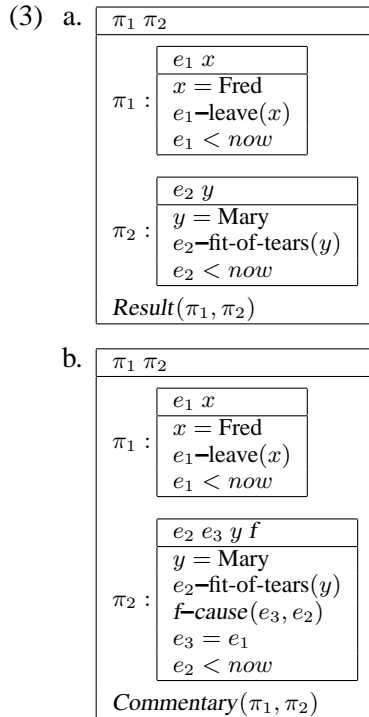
(3) a. $\pi_1\ \pi_2$

$\pi_1$ :
$e_1\ x$
$x$ = Fred
$e_1$–leave$(x)$
$e_1 < now$

$\pi_2$ :
$e_2\ y$
$y$ = Mary
$e_2$–fit-of-tears$(y)$
$e_2 < now$

Result$(\pi_1, \pi_2)$

b. $\pi_1\ \pi_2$

$\pi_1$ :
$e_1\ x$
$x$ = Fred
$e_1$–leave$(x)$
$e_1 < now$

$\pi_2$ :
$e_2\ e_3\ y\ f$
$y$ = Mary
$e_2$–fit-of-tears$(y)$
$f$–cause$(e_3, e_2)$
$e_3 = e_1$
$e_2 < now$

Commentary$(\pi_1, \pi_2)$